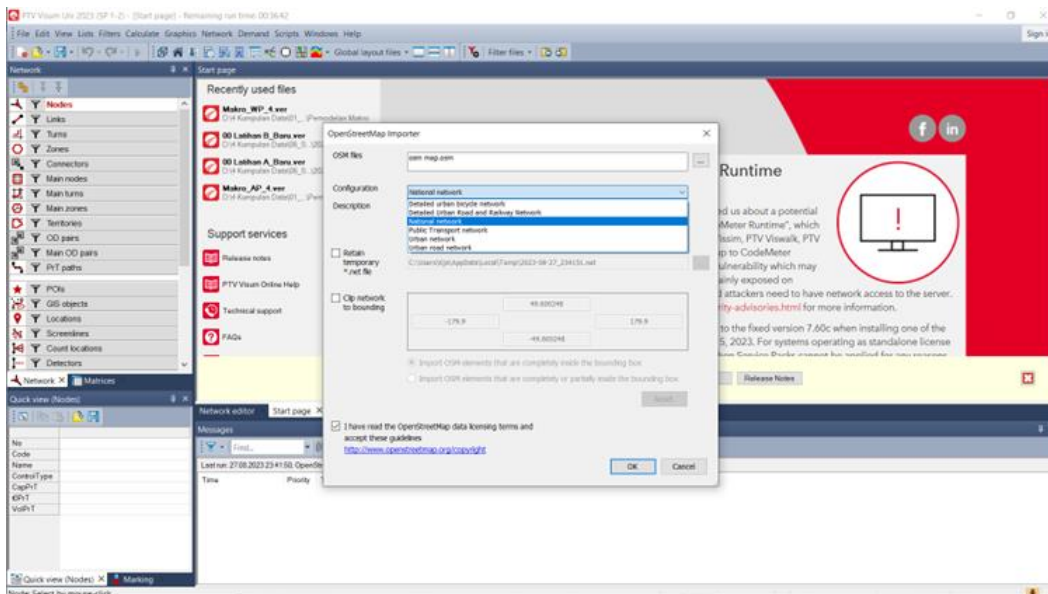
PTV Visum Uni 2023 (SP 1-2) - [Start page] - Remaining run time: 00:36:42

File Edit View Lists Filters Calculate Graphics Network Demand Scripts Windows Help

Global layout files · Filter files ·

Sign i

Network

Nodes
Links
Turns
Zones
Connectors
Main nodes
Main turns
Main zones
Territories
OD pairs
Main OD pairs
PrT paths
POIs
GIS objects
Locations
Screenlines
Count locations
Detectors

Network × Matrices

Quick view (Nodes)

No
Code
Name
ControlType
CapPrT
t0PrT
VolPrT

Quick view (Nodes) × Marking

Node: Select by mouse click

Start page

Recently used files

Makro_WP_4.ver
D:\4 Kumpulan Data\01_ \Pemodelan Makro

00 Latihan B_Baru.ver
D:\4 Kumpulan Data\06_S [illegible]

00 Latihan A_Baru.ver
D:\4 Kumpulan Data\06_S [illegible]

Makro_AP_4.ver
D:\4 Kumpulan Data\01_ \Pem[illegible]

Support services

Release notes

PTV Visum Online Help

Technical support

FAQs

Runtime

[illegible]d us about a potential
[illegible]eMeter Runtime", which
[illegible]ssim, PTV Viswalk, PTV
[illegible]p to CodeMeter
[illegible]ulnerability which may
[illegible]ainly exposed on
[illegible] attackers need to have network access to the server.
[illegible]rity-advisories.html for more information.
to the fixed version 7.60c when installing one of the
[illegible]5, 2023. For systems operating as standalone license
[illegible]

Release Notes

Network editor   Start page ×

Messages

Find...

Last run: 27.08.2023 23:41:50: OpenSt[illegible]

Time   Priority

OpenStreetMap Importer

OSM files   osm map.osm

Configuration   National network

Description

Detailed urban bicycle network
Detailed Urban Road and Railway Network
National network
Public Transport network
Urban network
Urban road network

Retain temporary *.net file   C:\Users\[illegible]\AppData\Local\Temp\2023-08-27_234151.net

Clip network to bounding

49.608248
-179.9   179.9
-49.805248

Import OSM elements that are completely inside the bounding box
Import OSM elements that are completely or partially inside the bounding box

Reset

I have read the OpenStreetMap data licensing terms and accept these guidelines
http://www.openstreetmap.org/copyright

OK   Cancel